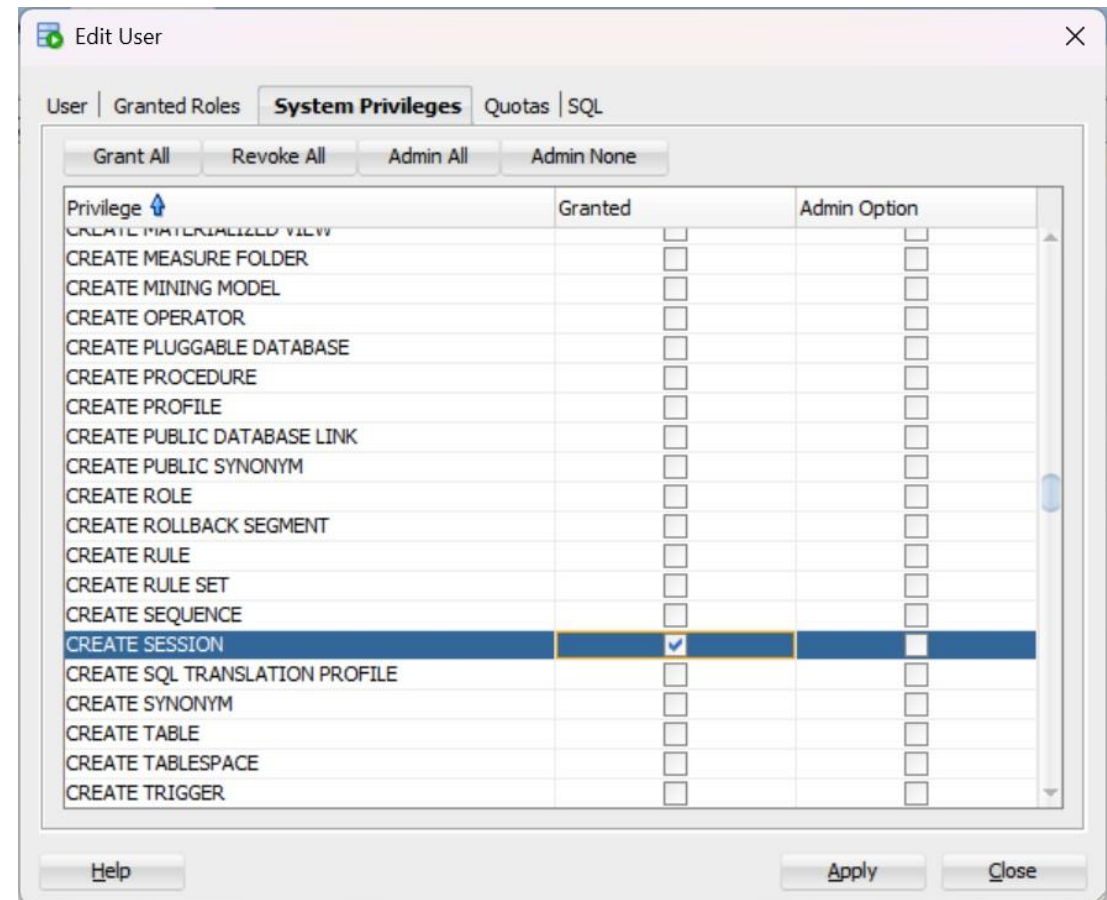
Edit User

User | Granted Roles | System Privileges | Quotas | SQL

Grant All | Revoke All | Admin All | Admin None

| Privilege | Granted | Admin Option |
|---|---|---|
| CREATE MATERIALIZED VIEW | ☐ | ☐ |
| CREATE MEASURE FOLDER | ☐ | ☐ |
| CREATE MINING MODEL | ☐ | ☐ |
| CREATE OPERATOR | ☐ | ☐ |
| CREATE PLUGGABLE DATABASE | ☐ | ☐ |
| CREATE PROCEDURE | ☐ | ☐ |
| CREATE PROFILE | ☐ | ☐ |
| CREATE PUBLIC DATABASE LINK | ☐ | ☐ |
| CREATE PUBLIC SYNONYM | ☐ | ☐ |
| CREATE ROLE | ☐ | ☐ |
| CREATE ROLLBACK SEGMENT | ☐ | ☐ |
| CREATE RULE | ☐ | ☐ |
| CREATE RULE SET | ☐ | ☐ |
| CREATE SEQUENCE | ☐ | ☐ |
| CREATE SESSION | ☑ | ☐ |
| CREATE SQL TRANSLATION PROFILE | ☐ | ☐ |
| CREATE SYNONYM | ☐ | ☐ |
| CREATE TABLE | ☐ | ☐ |
| CREATE TABLESPACE | ☐ | ☐ |
| CREATE TRIGGER | ☐ | ☐ |

Help Apply Close